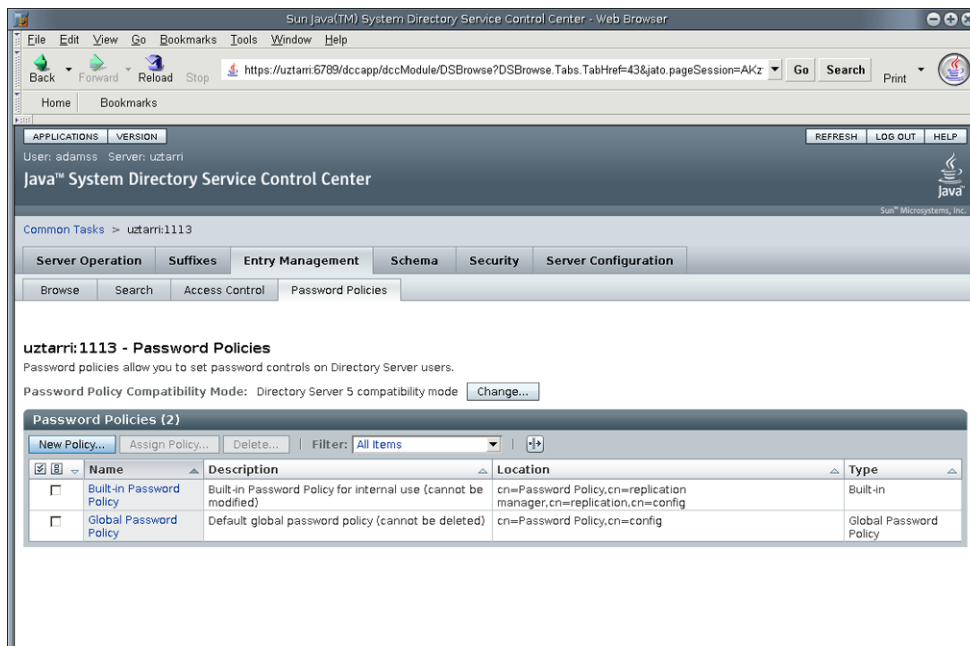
Sun Java(TM) System Directory Service Control Center - Web Browser

File Edit View Go Bookmarks Tools Window Help

Back Forward Reload Stop https://uztarri:6789/dccapp/dccModule/DSBrowse?DSBrowse.Tabs.TabHref=43&jato.pageSession=AKz Go Search Print

Home Bookmarks

APPLICATIONS VERSION

REFRESH LOG OUT HELP

User: adamss Server: uztarri

Java™ System Directory Service Control Center

Java

Sun™ Microsystems, Inc.

Common Tasks > uztarri:1113

Server Operation | Suffixes | Entry Management | Schema | Security | Server Configuration

Browse | Search | Access Control | Password Policies

uztarri:1113 - Password Policies

Password policies allow you to set password controls on Directory Server users.

Password Policy Compatibility Mode: Directory Server 5 compatibility mode Change...

Password Policies (2)

New Policy... Assign Policy... Delete... Filter: All Items

| | Name | Description | Location | Type |
|---|---|---|---|---|
| ☐ | Built-in Password Policy | Built-in Password Policy for internal use (cannot be modified) | cn=Password Policy,cn=replication manager,cn=replication,cn=config | Built-in |
| ☐ | Global Password Policy | Default global password policy (cannot be deleted) | cn=Password Policy,cn=config | Global Password Policy |